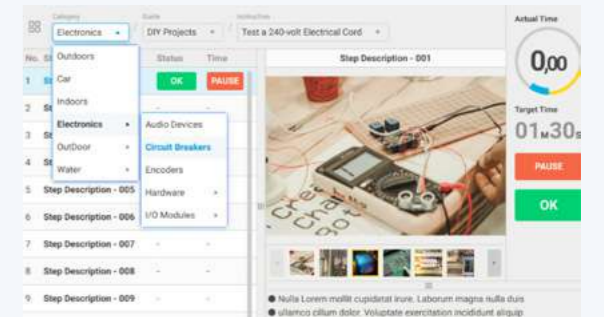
Category
Electronics
Guide
DIY Projects
Instruction
Test a 240-volt Electrical Cord

Outdoors
Car
Indoors
Electronics
OutDoor
Water

Audio Devices
Circuit Breakers
Encoders
Hardware
I/O Modules

No. St
1 St
2 St
3 St
4 St
Status
Time
OK
PAUSE
5 Step Description - 005
6 Step Description - 006
7 Step Description - 007
8 Step Description - 008
9 Step Description - 009

Step Description - 001

● Nulla Lorem mollit cupidatat irure. Laborum magna nulla duis
● ullamco cillum dolor. Voluptate exercitation incididunt aliquip

Actual Time
0,00
Target Time
01M30s
PAUSE
OK